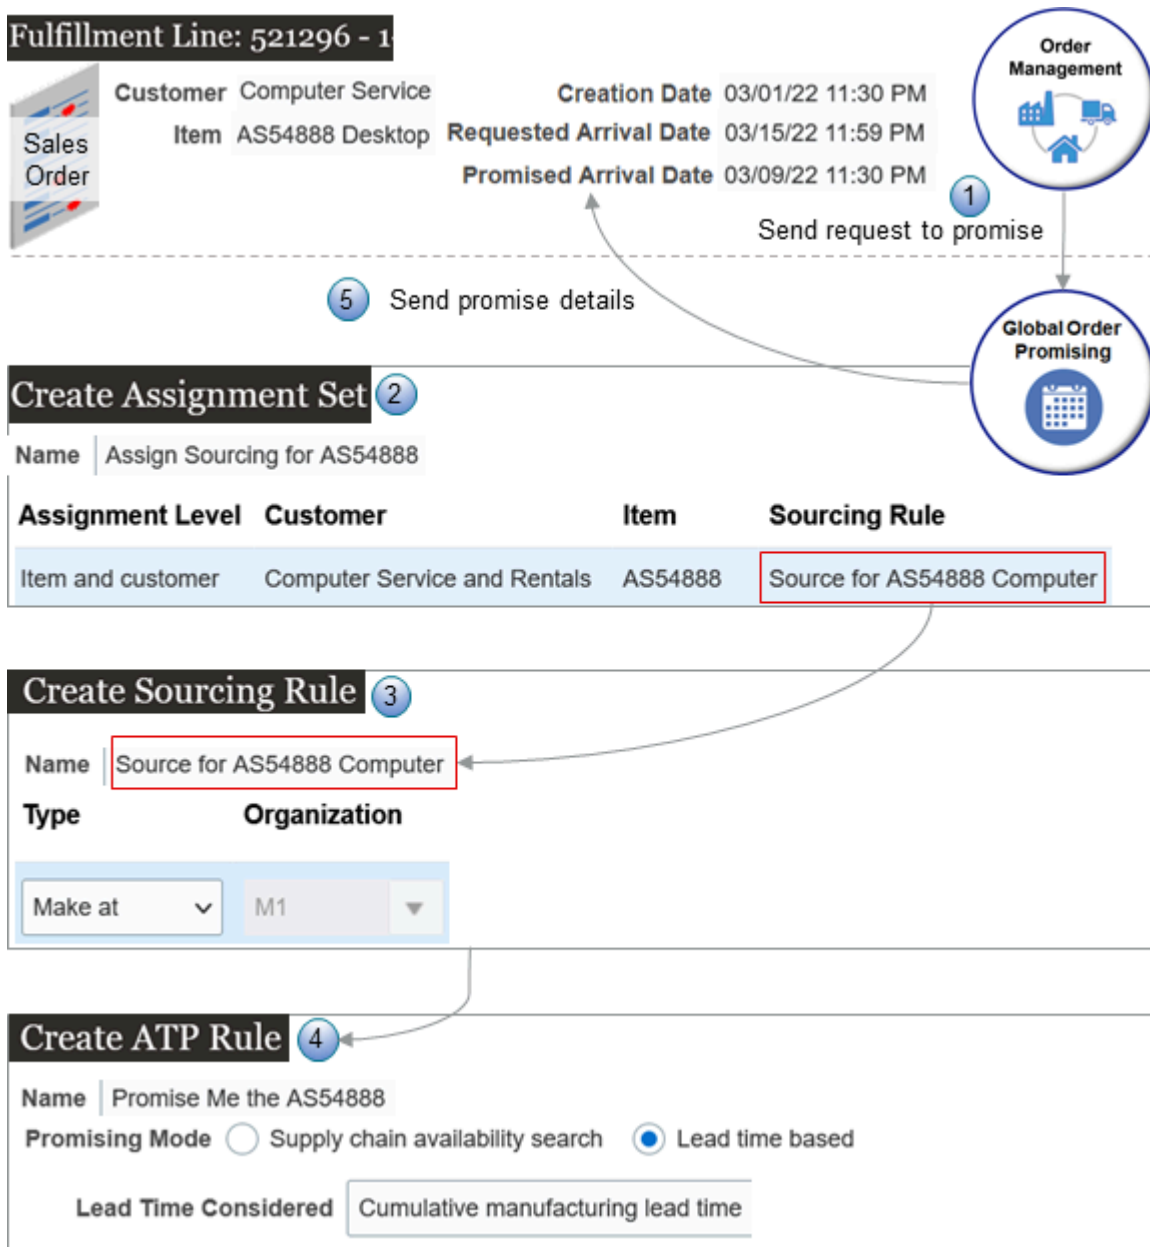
Fulfillment Line: 521296 - 1

Sales Order

Customer Computer Service

Item AS54888 Desktop

Creation Date 03/01/22 11:30 PM

Requested Arrival Date 03/15/22 11:59 PM

Promised Arrival Date 03/09/22 11:30 PM

Order Management

1 Send request to promise

5 Send promise details

Global Order Promising

Create Assignment Set 2

Name Assign Sourcing for AS54888

| Assignment Level | Customer | Item | Sourcing Rule |
|---|---|---|---|
| Item and customer | Computer Service and Rentals | AS54888 | Source for AS54888 Computer |

Create Sourcing Rule 3

Name Source for AS54888 Computer

| Type | Organization |
|---|---|
| Make at | M1 |

Create ATP Rule 4

Name Promise Me the AS54888

Promising Mode Supply chain availability search Lead time based

Lead Time Considered Cumulative manufacturing lead time